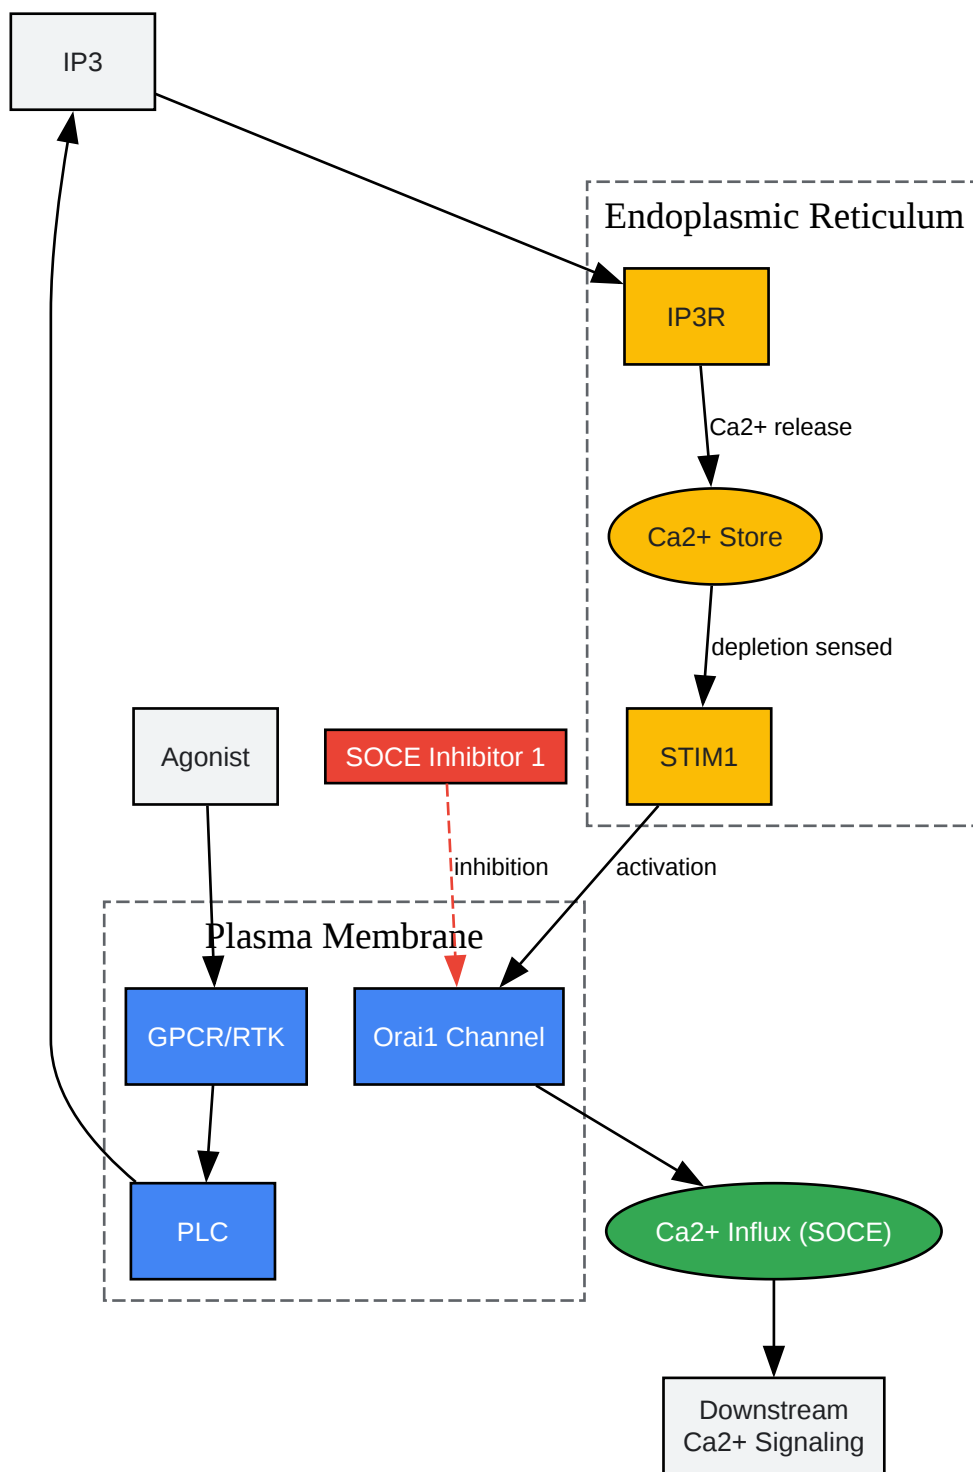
IP3

Endoplasmic Reticulum

IP3R

Ca2+ release

Ca2+ Store

depletion sensed

Agonist

SOCE Inhibitor 1

STIM1

inhibition

activation

Plasma Membrane

GPCR/RTK

Orai1 Channel

PLC

Ca2+ Influx (SOCE)

Downstream Ca2+ Signaling